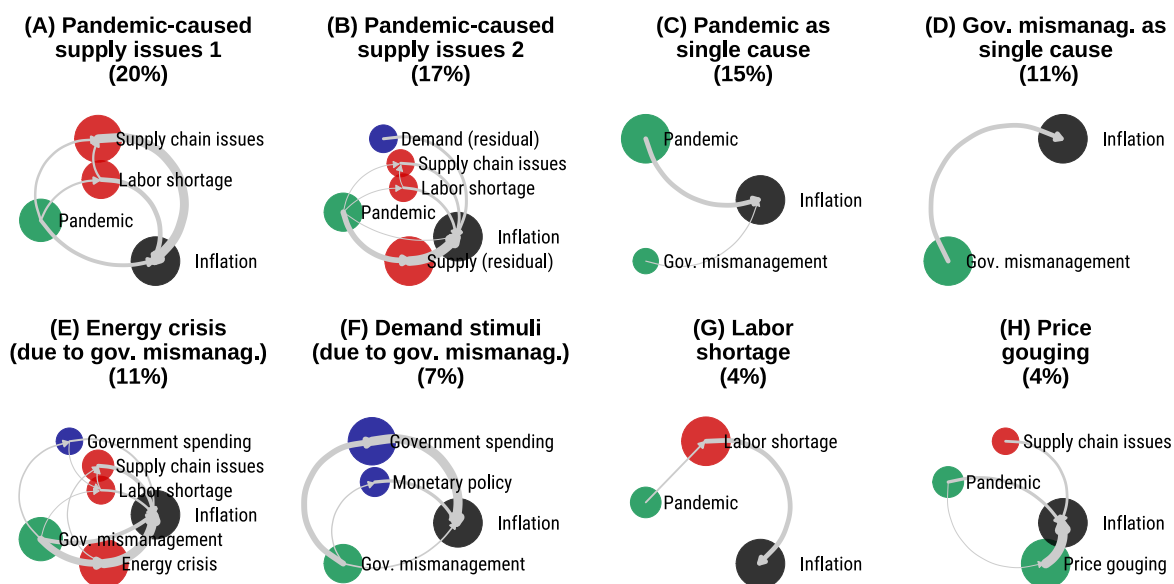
(A) Pandemic-caused supply issues 1 (20%)

Supply chain issues
Labor shortage
Pandemic
Inflation

(B) Pandemic-caused supply issues 2 (17%)

Demand (residual)
Supply chain issues
Labor shortage
Pandemic
Inflation
Supply (residual)

(C) Pandemic as single cause (15%)

Pandemic
Inflation
Gov. mismanagement

(D) Gov. mismanag. as single cause (11%)

Inflation
Gov. mismanagement

(E) Energy crisis (due to gov. mismanag.) (11%)

Government spending
Supply chain issues
Labor shortage
Inflation
Gov. mismanagement
Energy crisis

(F) Demand stimuli (due to gov. mismanag.) (7%)

Government spending
Monetary policy
Inflation
Gov. mismanagement

(G) Labor shortage (4%)

Labor shortage
Pandemic
Inflation

(H) Price gouging (4%)

Supply chain issues
Pandemic
Inflation
Price gouging